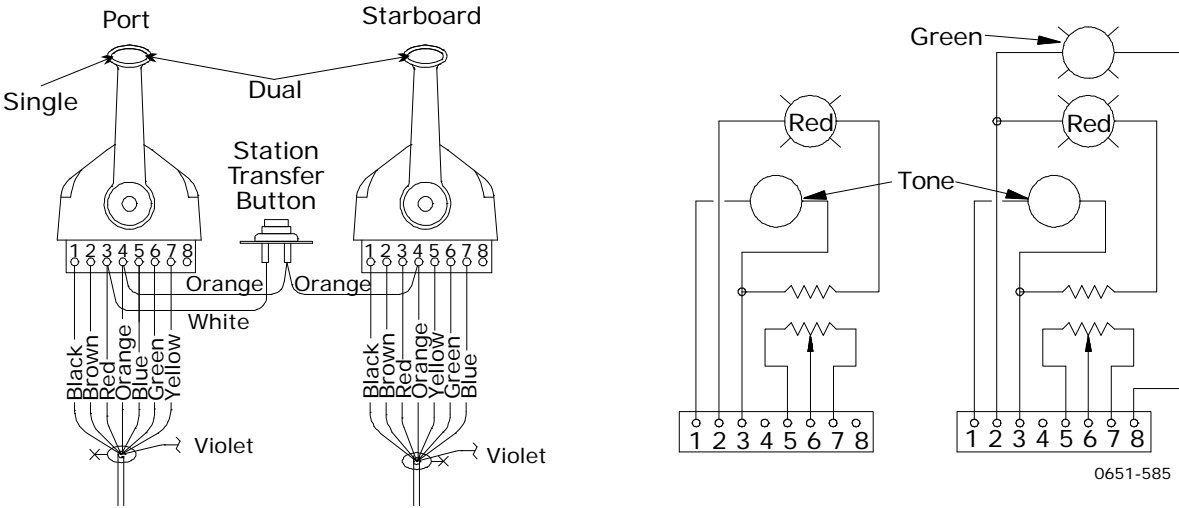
Port

Starboard

Single

Dual

Station Transfer Button

1 2 3 4 5 6 7 8

1 2 3 4 5 6 7 8

Orange

Orange

White

Black
Brown
Red
Orange
Blue
Green
Yellow

Black
Brown
Red
Orange
Yellow
Green
Blue

Violet

Violet

Green

Red

Red

Tone

1 2 3 4 5 6 7 8

1 2 3 4 5 6 7 8

0651-585